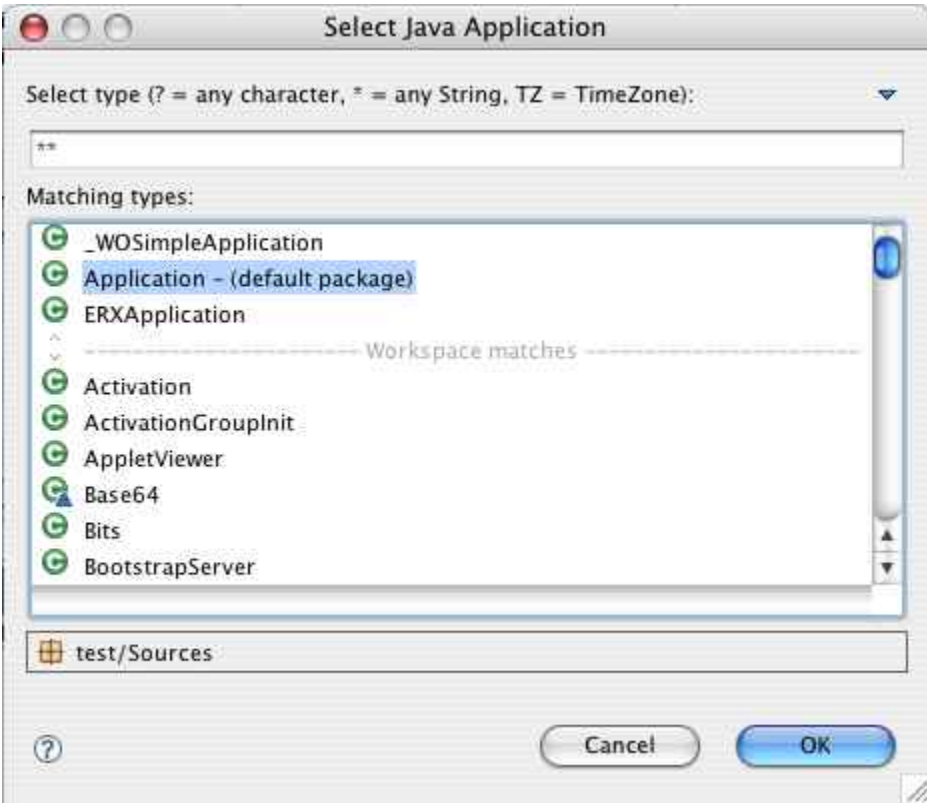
Select Java Application

Select type (? = any character, * = any String, TZ = TimeZone):

**

Matching types:

_WOSimpleApplication
Application - (default package)
ERXApplication
Workspace matches
Activation
ActivationGroupInit
AppletViewer
Base64
Bits
BootstrapServer

test/Sources

?

Cancel

OK